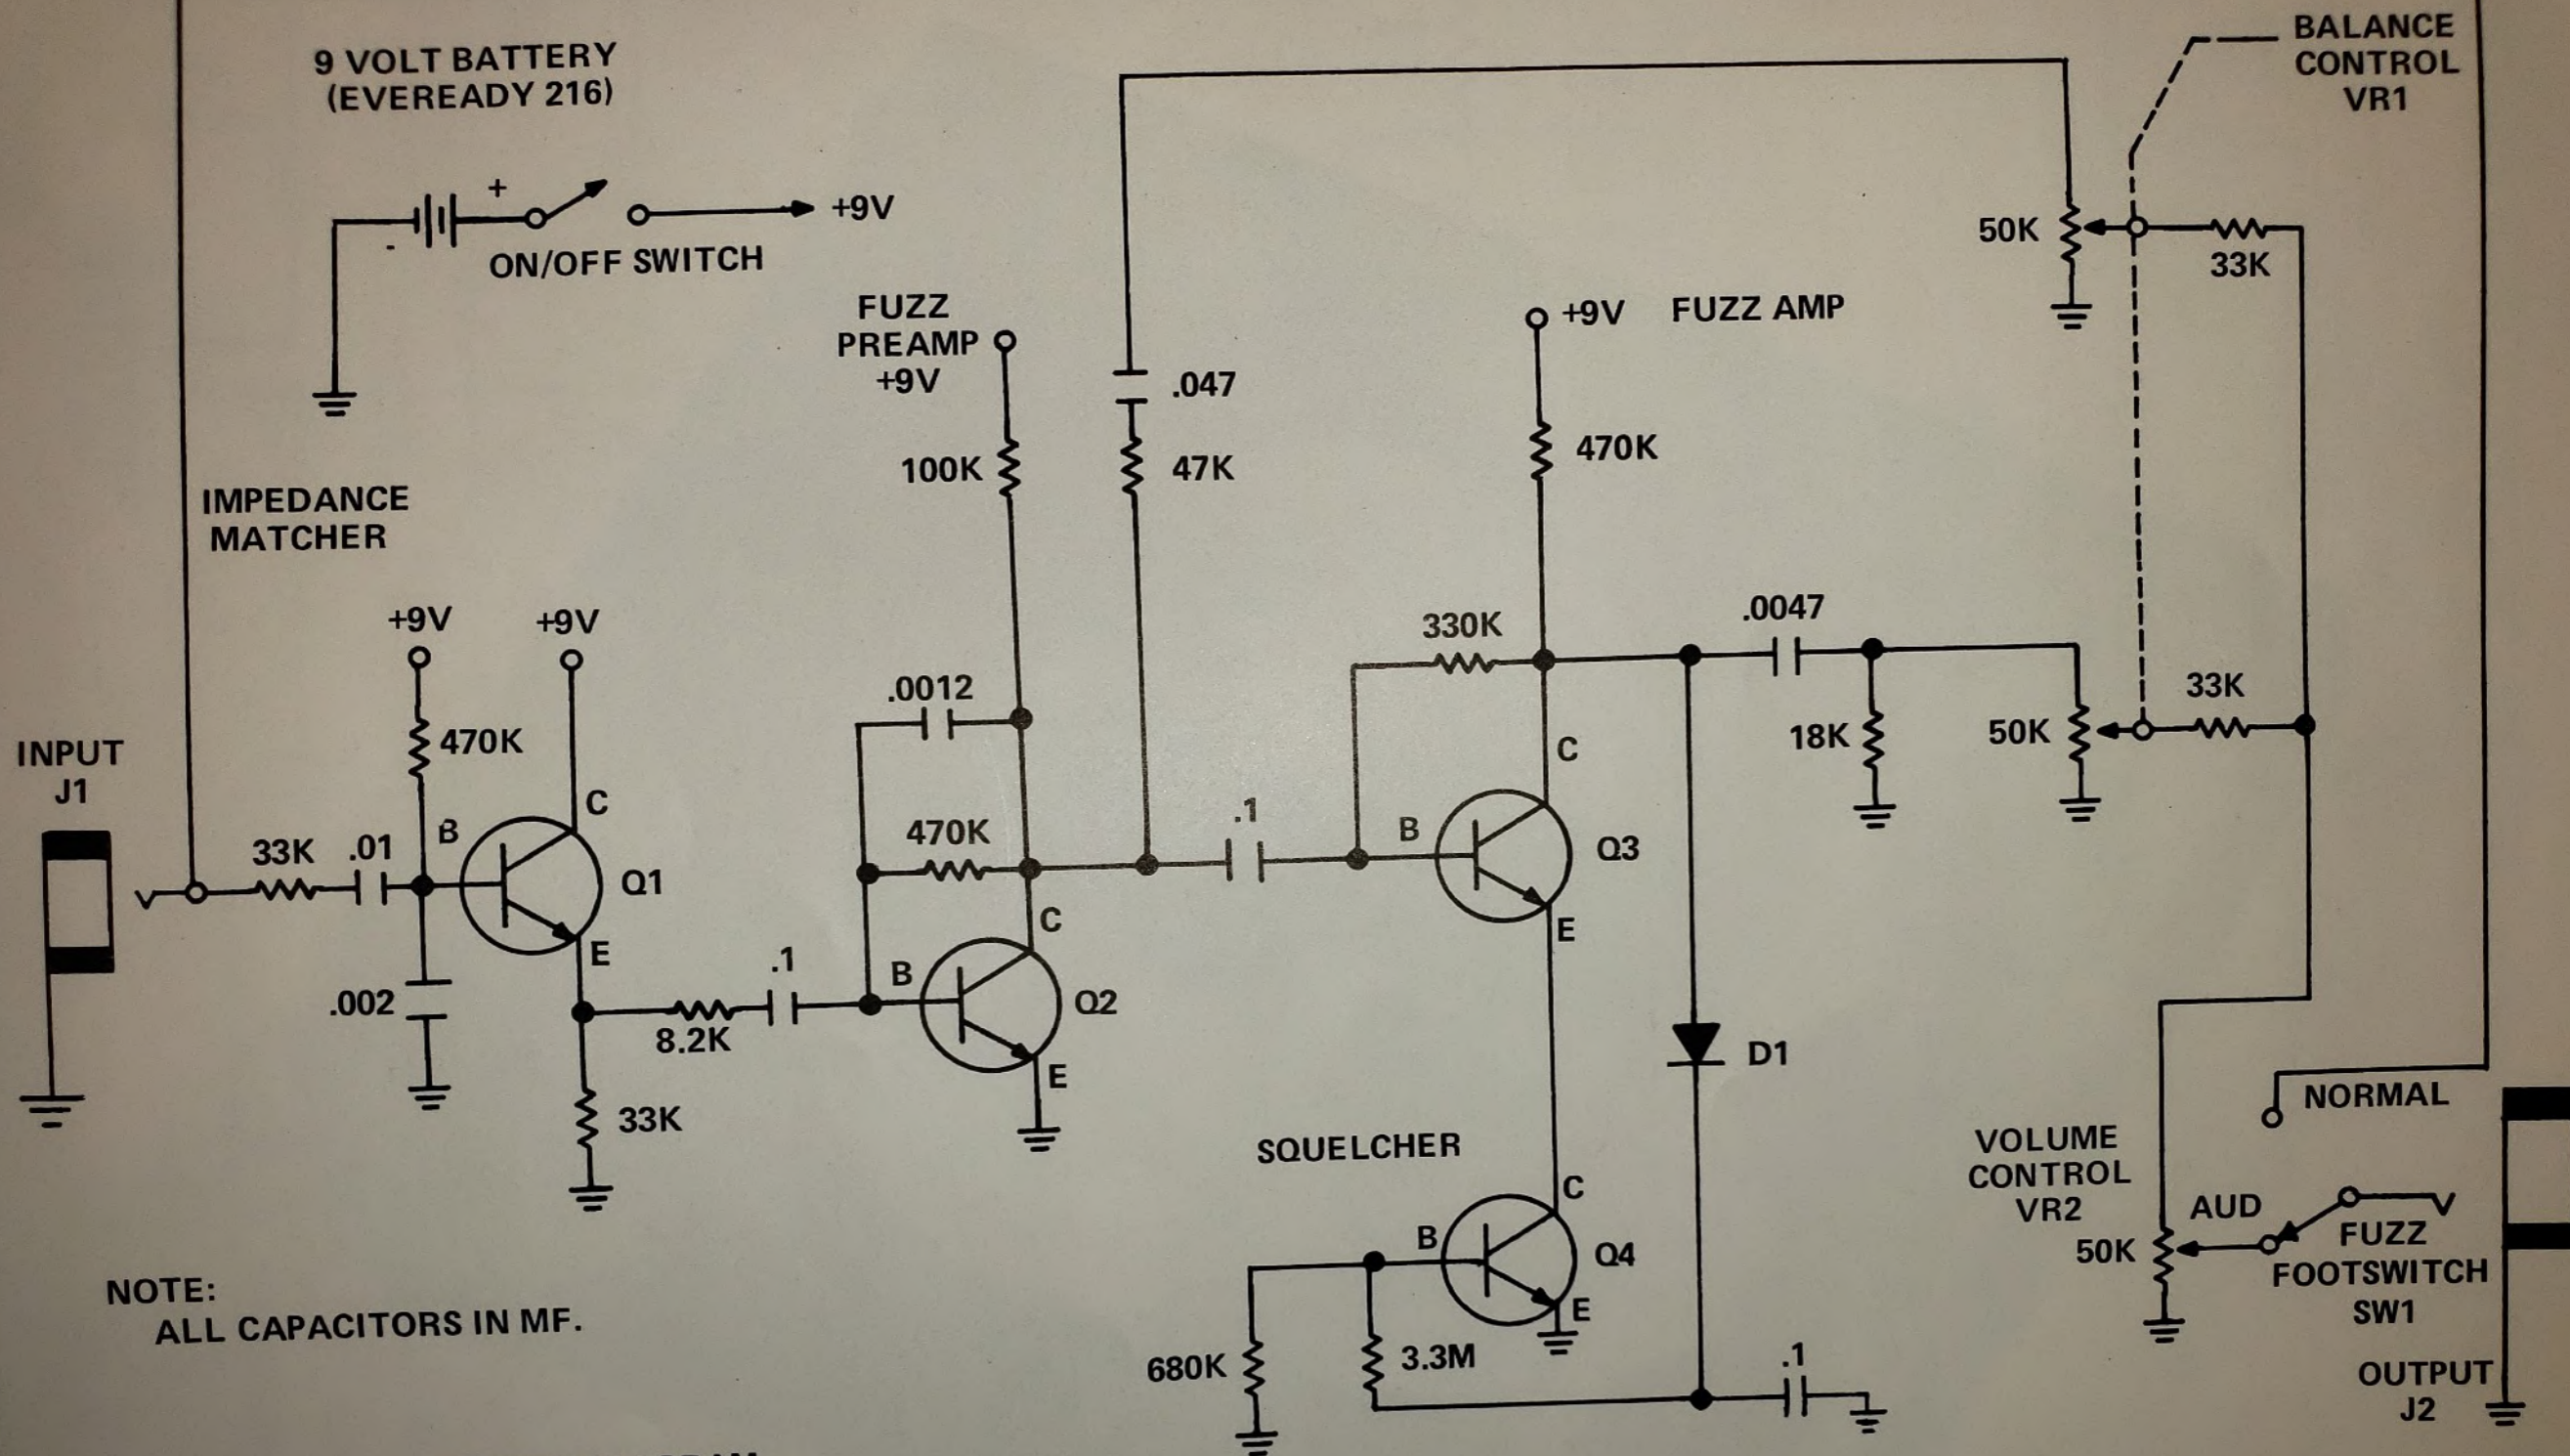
9 VOLT BATTERY
(EVEREADY 216)

+

-

ON/OFF SWITCH

+9V

BALANCE
CONTROL
VR1

50K

33K

FUZZ
PREAMP
+9V

.047

+9V FUZZ AMP

100K

47K

470K

IMPEDANCE
MATCHER

+9V +9V

.0012

330K

.0047

33K

INPUT
J1

470K

470K

18K

50K

C

B

.1

C

B

Q3

33K .01

Q1

C

E

.002

E

.1

B

Q2

8.2K

D1

E

33K

NORMAL

SQUELCHER

VOLUME
CONTROL
VR2

C

AUD

B

Q4

FUZZ

50K

FOOTSWITCH
SW1

E

NOTE:
ALL CAPACITORS IN MF.

680K

3.3M

.1

OUTPUT
J2